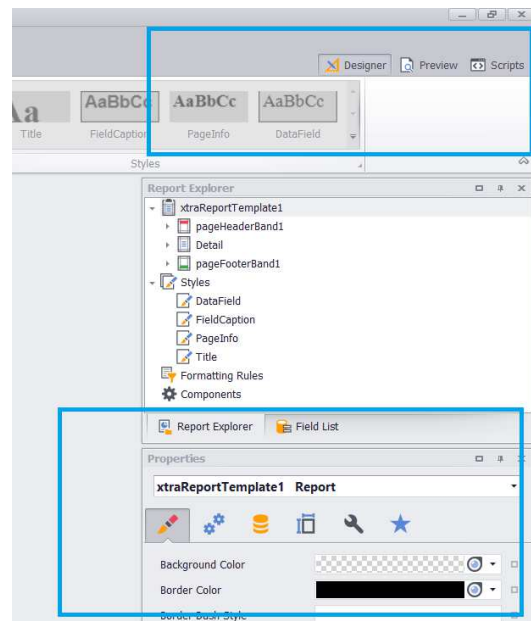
Designer Preview Scripts

Aa AaBbCc AaBbCc AaBbCc
Title FieldCaption PageInfo DataField

Styles

Report Explorer

xtraReportTemplate1
pageHeaderBand1
Detail
pageFooterBand1
Styles
DataField
FieldCaption
PageInfo
Title
Formatting Rules
Components

Report Explorer Field List

Properties

xtraReportTemplate1 Report

Background Color
Border Color
Border Dash Style